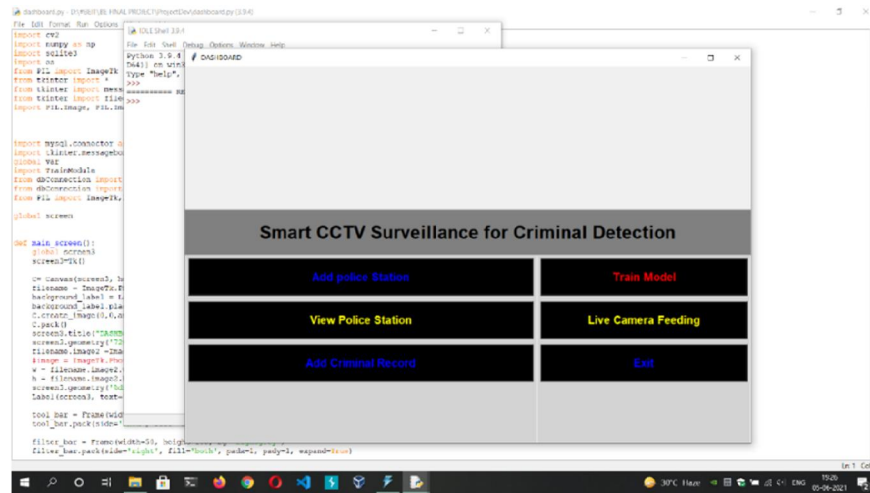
dashboard.py - D:\RAKHI\BE FINAL PROJECT\ProjectDev\dashboard.py (3.9.4)
File Edit Format Run Options

import cv2
import numpy as np
import sqlite3
import os
from PIL import ImageTk
from tkinter import *
from tkinter import mess
from tkinter import file
import PIL.Image, PIL.Im

import mysql.connector a
import tkinter.messagebo
global var
import TrainModule
from dbConnection import
from dbConnection import
from PIL import ImageTk,

global screen

def main_screen():
    global screen3
    screen3=Tk()

    c= Canvas(screen3, b
    filename = ImageTk.P
    background_label = L
    background_label.pla
    C.create_image(0,0,a
    C.pack()
    screen3.title("DASHB
    screen3.geometry('72
    filename.image2 = Ima
    image = ImageTk.Phot
    w = filename.image2.
    h = filename.image2.
    screen3.geometry('%d
    Label(screen3, text=

    tool_bar = Frame(wid
    tool_bar.pack(side='

    filter_bar = Frame(width=50, heig
    filter_bar.pack(side='right', fill='both', padx=1, pady=1, expand=True)

IDLE Shell 3.9.4
File Edit Shell Debug Options Window Help
Python 3.9.4
D64)] on win
Type "help",
>>>
========= RE
>>>

DASHBOARD

Smart CCTV Surveillance for Criminal Detection

Add police Station
Train Model
View Police Station
Live Camera Feeding
Add Criminal Record
Exit

Ln: 1 Col
30°C Haze ENG 15:26 05-06-2021